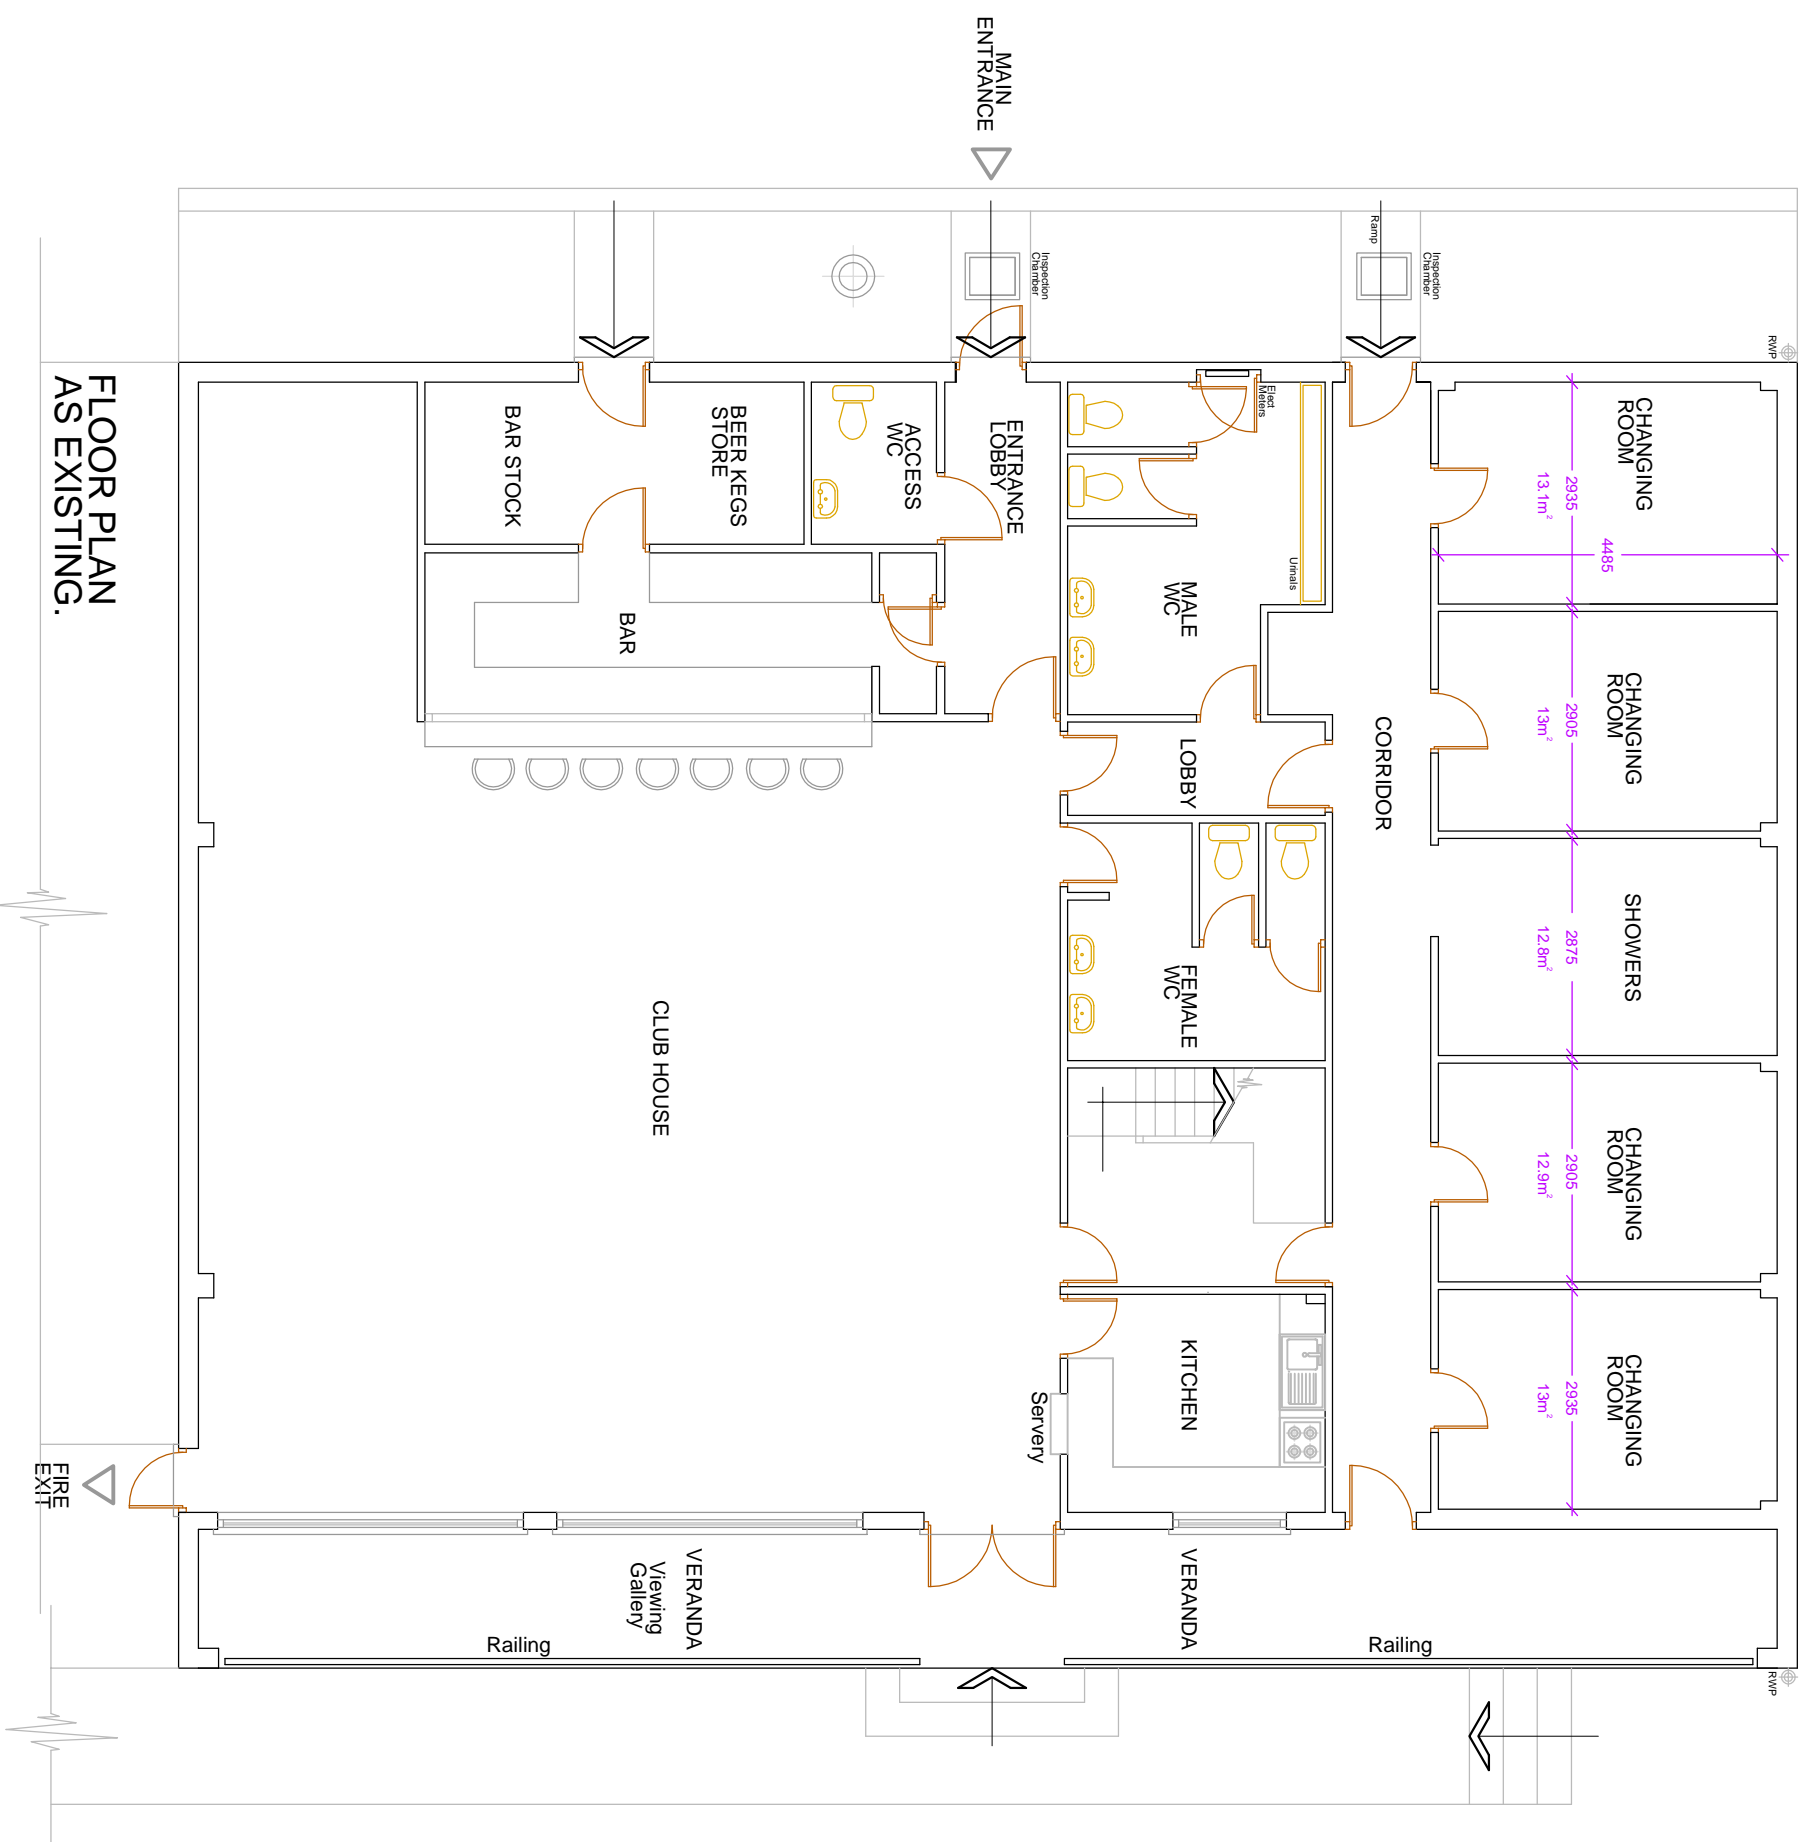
MAIN ENTRANCE

FLOOR PLAN AS EXISTING.

Inspection Chamber

Ramp

Inspection Chamber

RWP

BAR STOCK

BEER KEGS STORE

ACCESS WC

ENTRANCE LOBBY

Elect Meters

Urinals

MALE WC

CHANGING ROOM

2935

13.1m$^2$

4485

BAR

CHANGING ROOM

2905

13m$^2$

LOBBY

CORRIDOR

SHOWERS

2875

12.8m$^2$

FEMALE WC

CLUB HOUSE

CHANGING ROOM

2905

12.9m$^2$

KITCHEN

Servery

CHANGING ROOM

2935

13m$^2$

FIRE EXIT

VERANDA Viewing Gallery

Railing

VERANDA

Railing

RWP